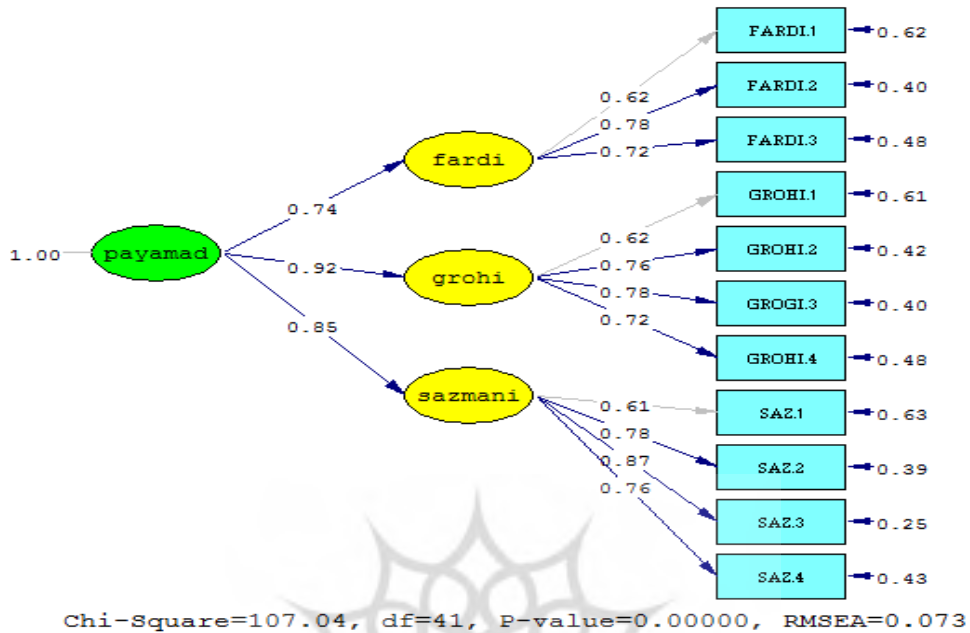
FARDI.1 0.62
FARDI.2 0.40
FARDI.3 0.48
GROHI.1 0.61
GROHI.2 0.42
GROGI.3 0.40
GROHI.4 0.48
SAZ.1 0.63
SAZ.2 0.39
SAZ.3 0.25
SAZ.4 0.43

0.62
0.78
0.72
fardi
0.74
0.62
0.76
0.78
0.72
1.00 payamad
0.92
grohi
0.85
sazmani
0.61
0.78
0.87
0.76

Chi-Square=107.04, df=41, P-value=0.00000, RMSEA=0.073